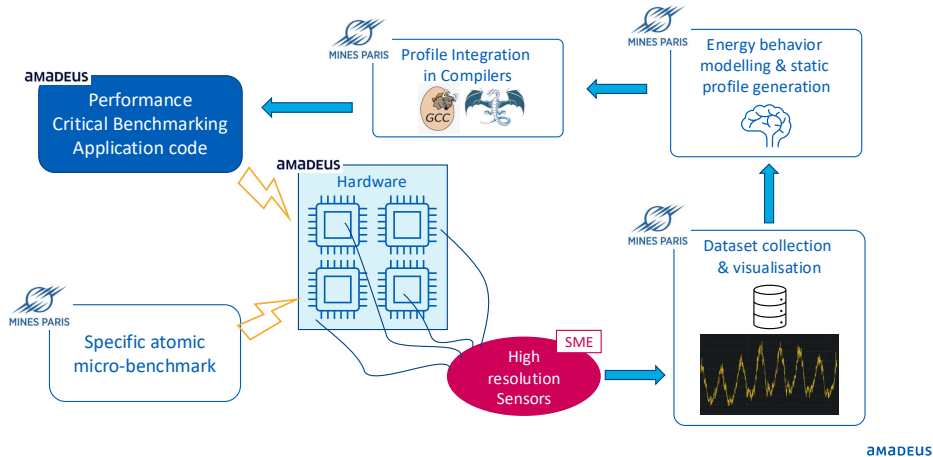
MINES PARIS

Profile Integration in Compilers

GCC

MINES PARIS

Energy behavior modelling & static profile generation

AMADEUS

Performance Critical Benchmarking Application code

AMADEUS

Hardware

MINES PARIS

Dataset collection & visualisation

MINES PARIS

Specific atomic micro-benchmark

SME

High resolution Sensors

AMADEUS